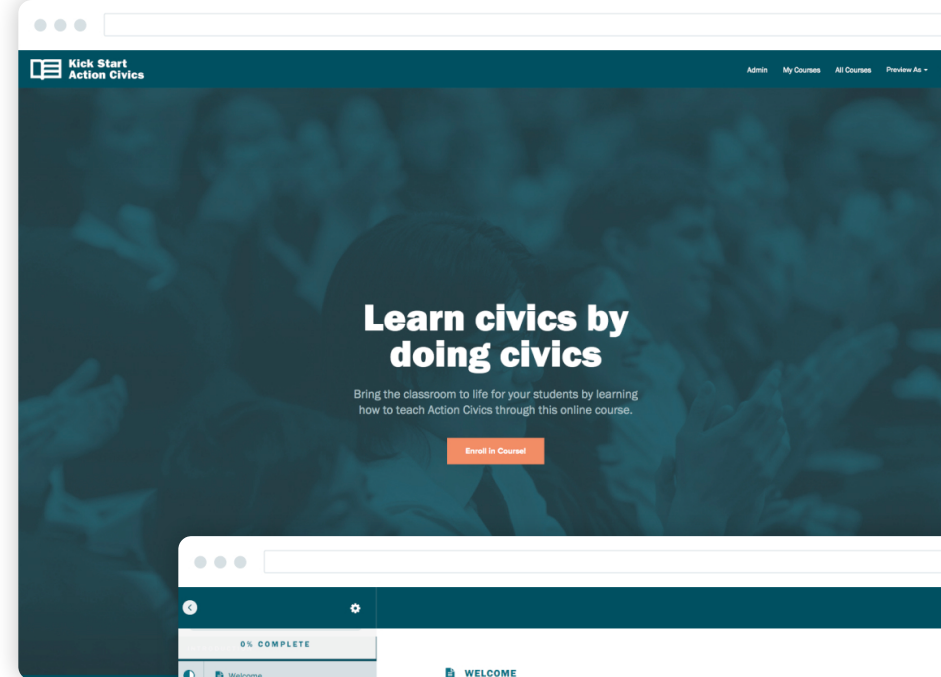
Kick Start Action Civics

Admin My Courses All Courses Preview As

Learn civics by doing civics

Bring the classroom to life for your students by learning how to teach Action Civics through this online course.

Enroll in Course!

0% COMPLETE

Welcome

WELCOME